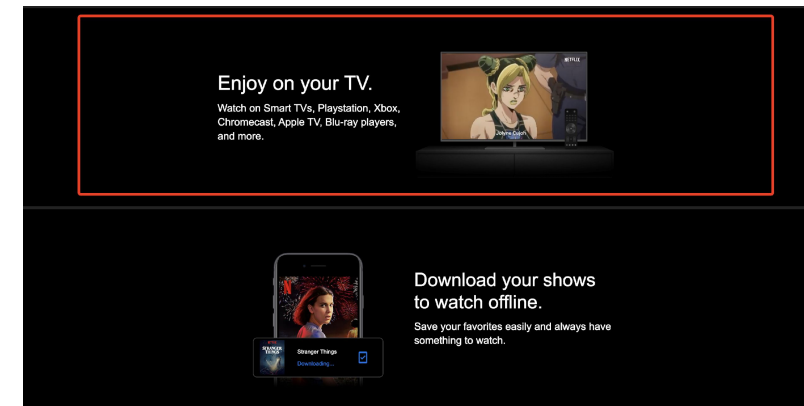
Enjoy on your TV.

Watch on Smart TVs, Playstation, Xbox, Chromecast, Apple TV, Blu-ray players, and more.

NETFLIX

Jolyne Cujoh

Download your shows to watch offline.

Save your favorites easily and always have something to watch.

N

STRANGER THINGS

Stranger Things

Downloading...